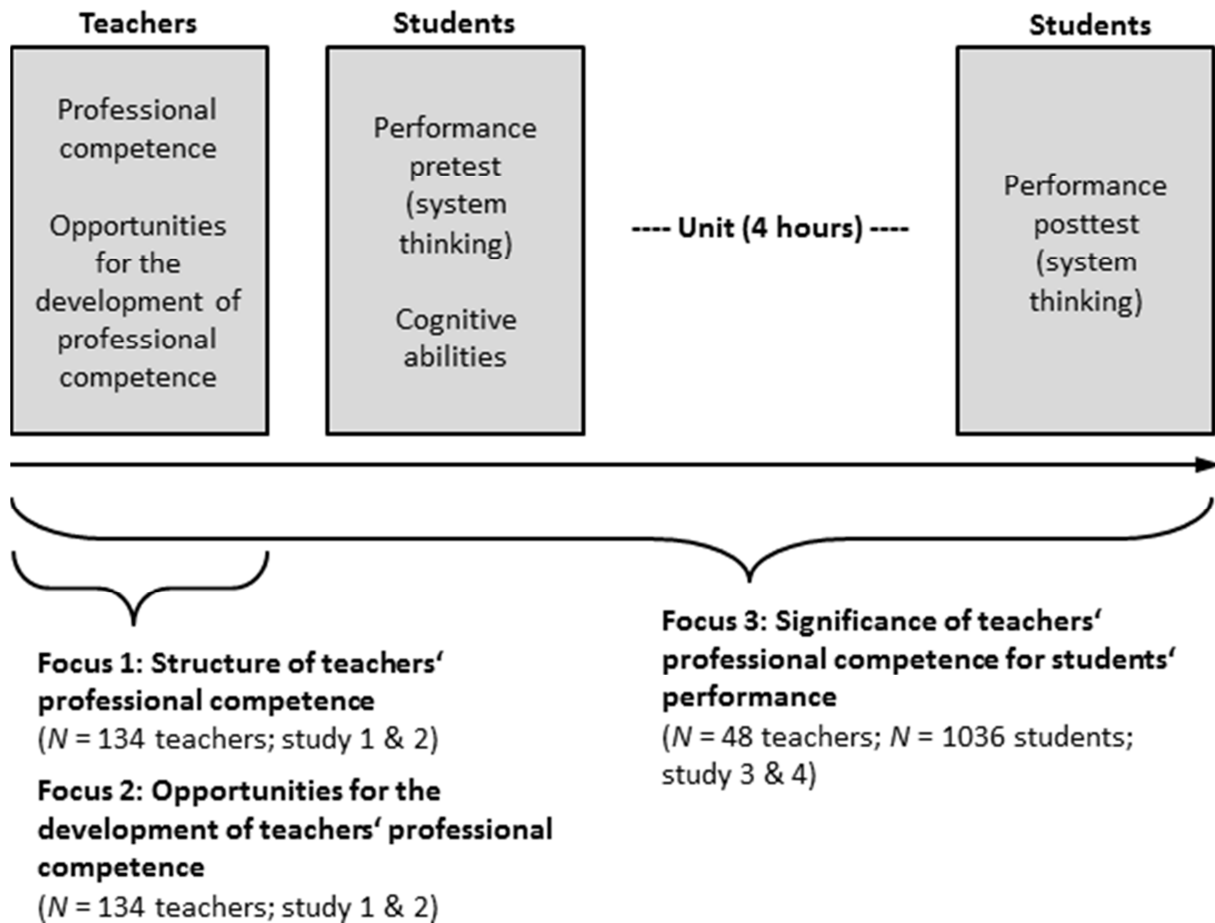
Teachers

Professional competence

Opportunities for the development of professional competence

Students

Performance pretest (system thinking)

Cognitive abilities

---- Unit (4 hours) ----

Students

Performance posttest (system thinking)

Focus 1: Structure of teachers‘ professional competence
($N$ = 134 teachers; study 1 & 2)

Focus 2: Opportunities for the development of teachers‘ professional competence
($N$ = 134 teachers; study 1 & 2)

Focus 3: Significance of teachers‘ professional competence for students‘ performance
($N$ = 48 teachers; $N$ = 1036 students; study 3 & 4)